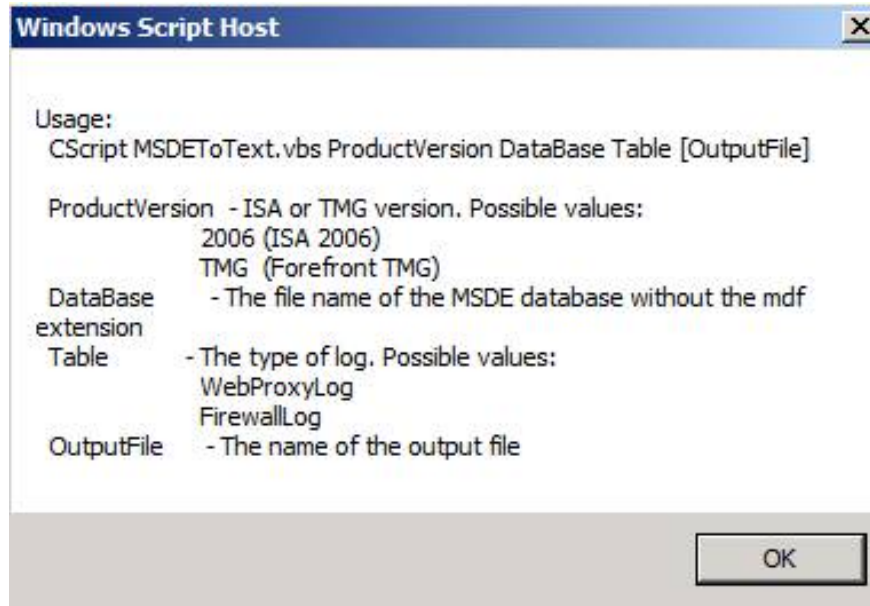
Windows Script Host

X

Usage:
CScript MSDEToText.vbs ProductVersion DataBase Table [OutputFile]

ProductVersion - ISA or TMG version. Possible values:
2006 (ISA 2006)
TMG (Forefront TMG)
DataBase - The file name of the MSDE database without the mdf extension
Table - The type of log. Possible values:
WebProxyLog
FirewallLog
OutputFile - The name of the output file

OK